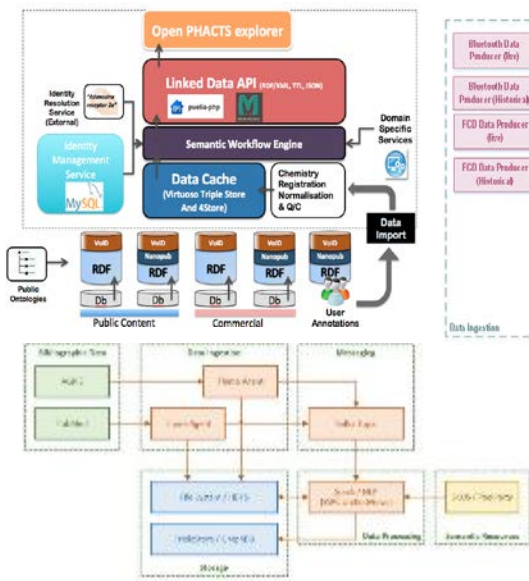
Open PHACTS explorer

Linked Data API (RDF/XML, TTL, JSON)

puelia-php

Identity Resolution Service (External)

"Adenosine receptor 2a"

Semantic Workflow Engine

Domain Specific Services

Identity Management Service

MySQL

Data Cache (Virtuoso Triple Store And 4Store)

Chemistry Registration Normalisation & Q/C

Data Import

Public Ontologies

VoID

RDF

Db

VoID

Nanopub

RDF

Db

VoID

RDF

Db

VoID

Nanopub

RDF

Db

VoID

Nanopub

RDF

User Annotations

Public Content

Commercial

Bluetooth Data Producer (live)

Bluetooth Data Producer (Historical)

FCD Data Producer (live)

FCD Data Producer (Historical)

Data Ingestion

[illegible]

Data Ingestion

Messaging

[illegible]

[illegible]

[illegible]

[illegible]

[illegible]

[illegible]

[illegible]

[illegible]

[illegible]

Data Processing

Semantic Structures

Storage